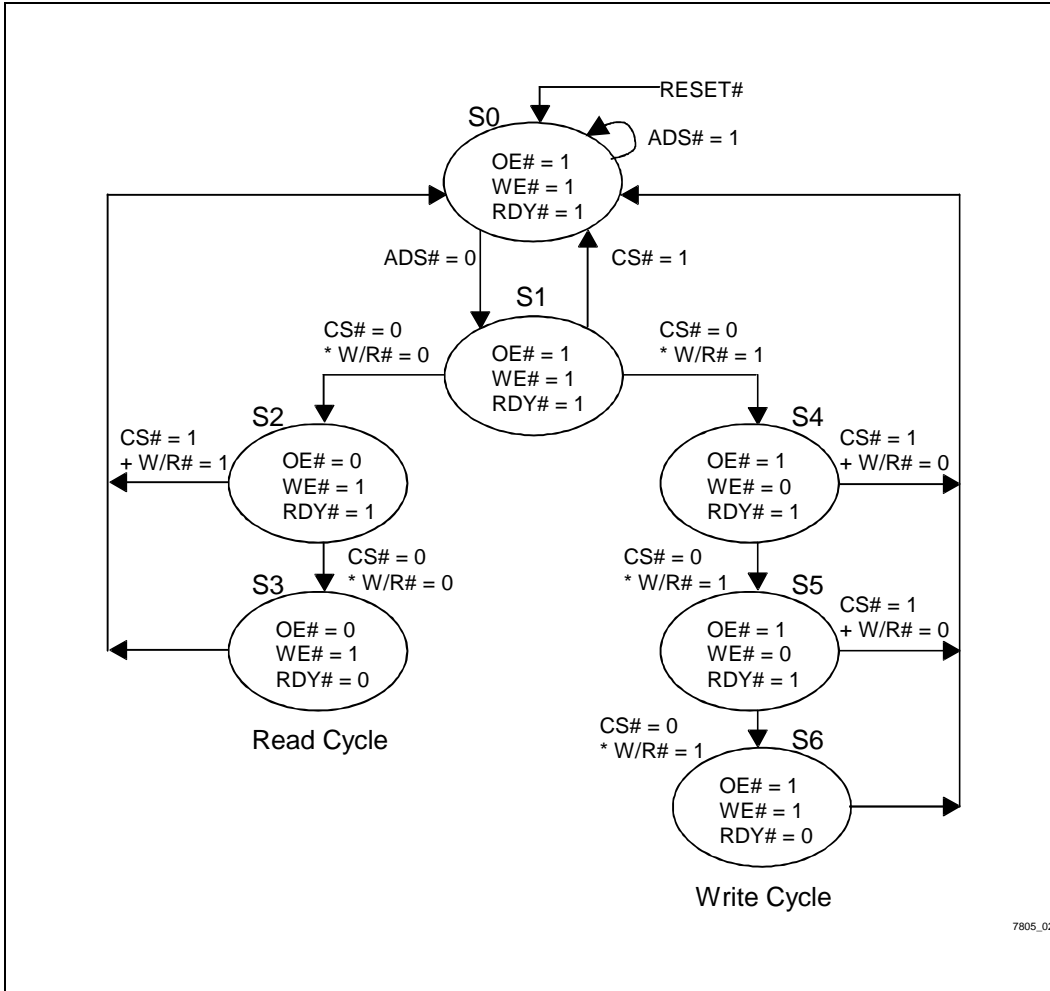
RESET#

S0

ADS# = 1

OE# = 1
WE# = 1
RDY# = 1

ADS# = 0

CS# = 1

S1

CS# = 0
* W/R# = 0

OE# = 1
WE# = 1
RDY# = 1

CS# = 0
* W/R# = 1

S2

CS# = 1
+ W/R# = 1

OE# = 0
WE# = 1
RDY# = 1

CS# = 0
* W/R# = 0

S3

OE# = 0
WE# = 1
RDY# = 0

Read Cycle

S4

CS# = 1
+ W/R# = 0

OE# = 1
WE# = 0
RDY# = 1

CS# = 0
* W/R# = 1

S5

CS# = 1
+ W/R# = 0

OE# = 1
WE# = 0
RDY# = 1

CS# = 0
* W/R# = 1

S6

OE# = 1
WE# = 1
RDY# = 0

Write Cycle

7805_0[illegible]